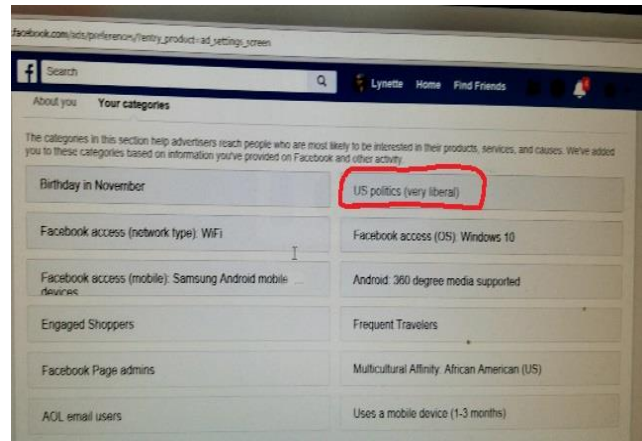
facebook.com/ads/preferences/?entry_product=ad_settings_screen

Search

Lynette Home Find Friends

About you Your categories

The categories in this section help advertisers reach people who are most likely to be interested in their products, services, and causes. We've added you to these categories based on information you've provided on Facebook and other activity.

| | |
|---|---|
| Birthday in November | US politics (very liberal) |
| Facebook access (network type): WiFi | Facebook access (OS): Windows 10 |
| Facebook access (mobile): Samsung Android mobile devices | Android: 360 degree media supported |
| Engaged Shoppers | Frequent Travelers |
| Facebook Page admins | Multicultural Affinity: African American (US) |
| AOL email users | Uses a mobile device (1-3 months) |